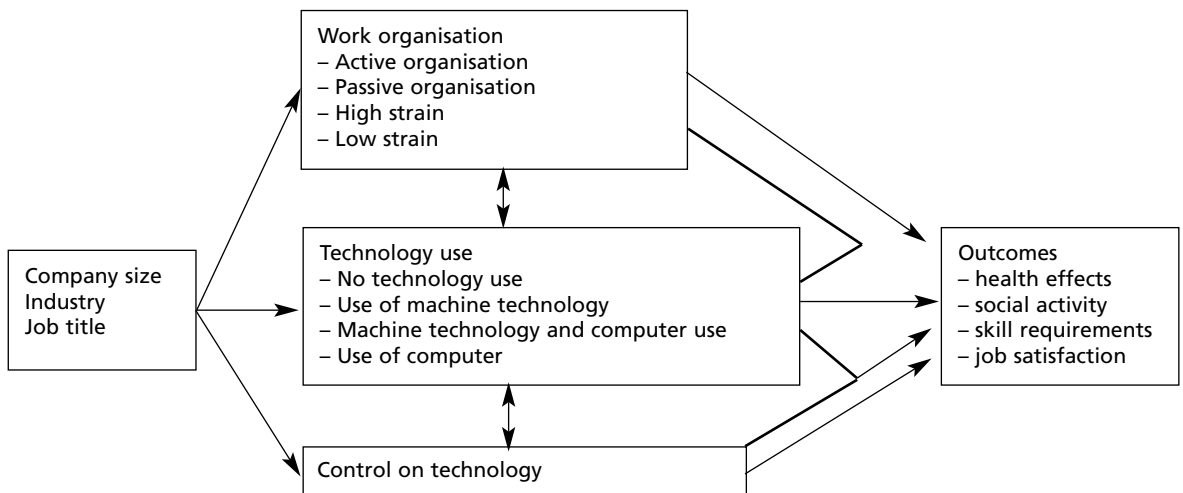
Work organisation
– Active organisation
– Passive organisation
– High strain
– Low strain

Company size
Industry
Job title

Technology use
– No technology use
– Use of machine technology
– Machine technology and computer use
– Use of computer

Control on technology

Outcomes
– health effects
– social activity
– skill requirements
– job satisfaction